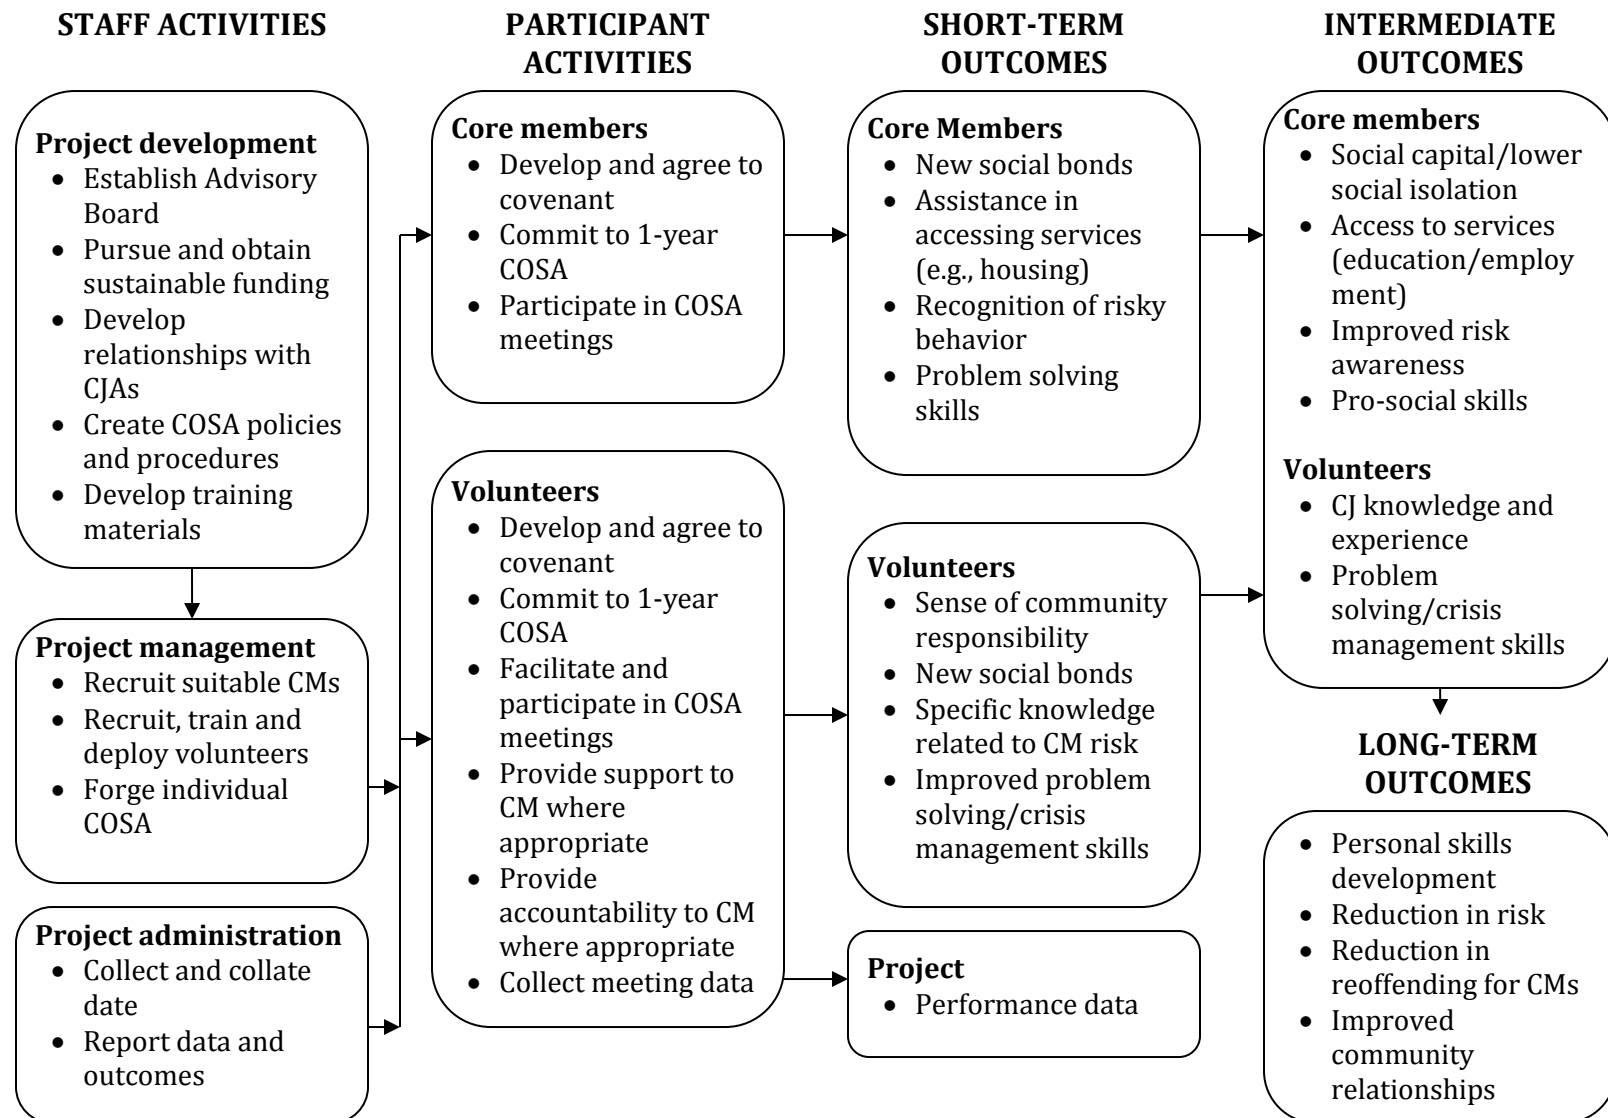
STAFF ACTIVITIES

Project development
- Establish Advisory Board
- Pursue and obtain sustainable funding
- Develop relationships with CJAs
- Create COSA policies and procedures
- Develop training materials

Project management
- Recruit suitable CMs
- Recruit, train and deploy volunteers
- Forge individual COSA

Project administration
- Collect and collate date
- Report data and outcomes

PARTICIPANT ACTIVITIES

Core members
- Develop and agree to covenant
- Commit to 1-year COSA
- Participate in COSA meetings

Volunteers
- Develop and agree to covenant
- Commit to 1-year COSA
- Facilitate and participate in COSA meetings
- Provide support to CM where appropriate
- Provide accountability to CM where appropriate
- Collect meeting data

SHORT-TERM OUTCOMES

Core Members
- New social bonds
- Assistance in accessing services (e.g., housing)
- Recognition of risky behavior
- Problem solving skills

Volunteers
- Sense of community responsibility
- New social bonds
- Specific knowledge related to CM risk
- Improved problem solving/crisis management skills

Project
- Performance data

INTERMEDIATE OUTCOMES

Core members
- Social capital/lower social isolation
- Access to services (education/employment)
- Improved risk awareness
- Pro-social skills

Volunteers
- CJ knowledge and experience
- Problem solving/crisis management skills

LONG-TERM OUTCOMES

- Personal skills development
- Reduction in risk
- Reduction in reoffending for CMs
- Improved community relationships